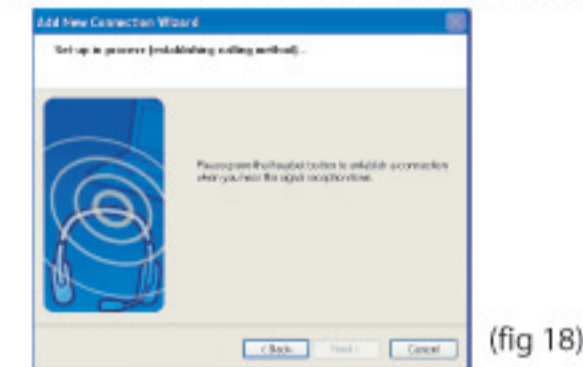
Add New Connection Wizard

Set-up in process (establishing calling method)...

Please press the Headset button to establish a connection when you hear the signal reception tone.

< Back Next > Cancel

(fig 18)